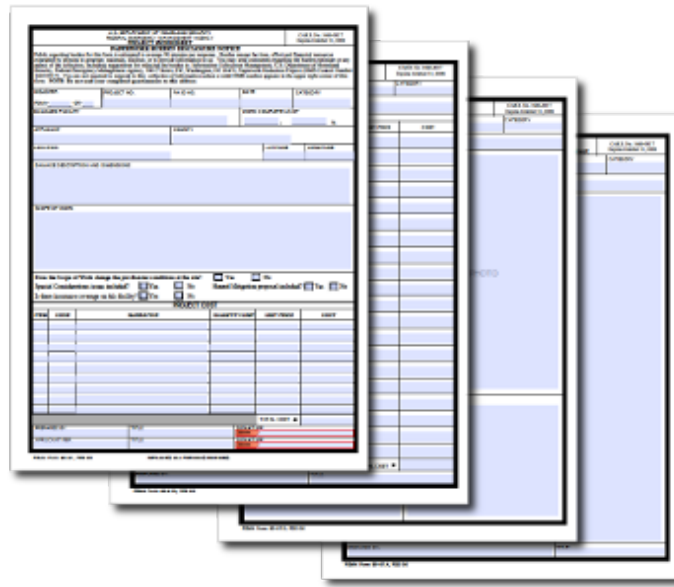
U.S. DEPARTMENT OF HOMELAND SECURITY
FEDERAL EMERGENCY MANAGEMENT AGENCY

O.M.B. No. 1660-0017

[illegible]

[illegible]

PROJECT NO.

PA ID NO.

DATE

CATEGORY

APPLICANT

COUNTY

LOCATION

LATITUDE

LONGITUDE

DAMAGE DESCRIPTION AND DIMENSIONS

SCOPE OF WORK

Does the Scope of Work change the pre-disaster conditions at the site?  Yes  No

Special Considerations issues included?  Yes  No

Hazard Mitigation proposal included?  Yes  No

Is there insurance coverage on this facility?  Yes  No

PROJECT COST

| ITEM | CODE | NARRATIVE | QUANTITY/UNIT | UNIT PRICE | COST |
|---|---|---|---|---|---|
| | | | | | |

TOTAL COST

PREPARED BY

TITLE

SIGNATURE

APPLICANT REP.

TITLE

SIGNATURE

FEMA Form 90-91, FEB 06

REPLACES ALL PREVIOUS EDITIONS

O.M.B. No. 1660-0017

CATEGORY

COST

TOTAL COST

FEMA Form 90-91A, FEB 06

O.M.B. No. 1660-0017

PHOTO

FEMA Form 90-91B, FEB 06

O.M.B. No. 1660-0017

CATEGORY

FEMA Form 90-91C, FEB 06